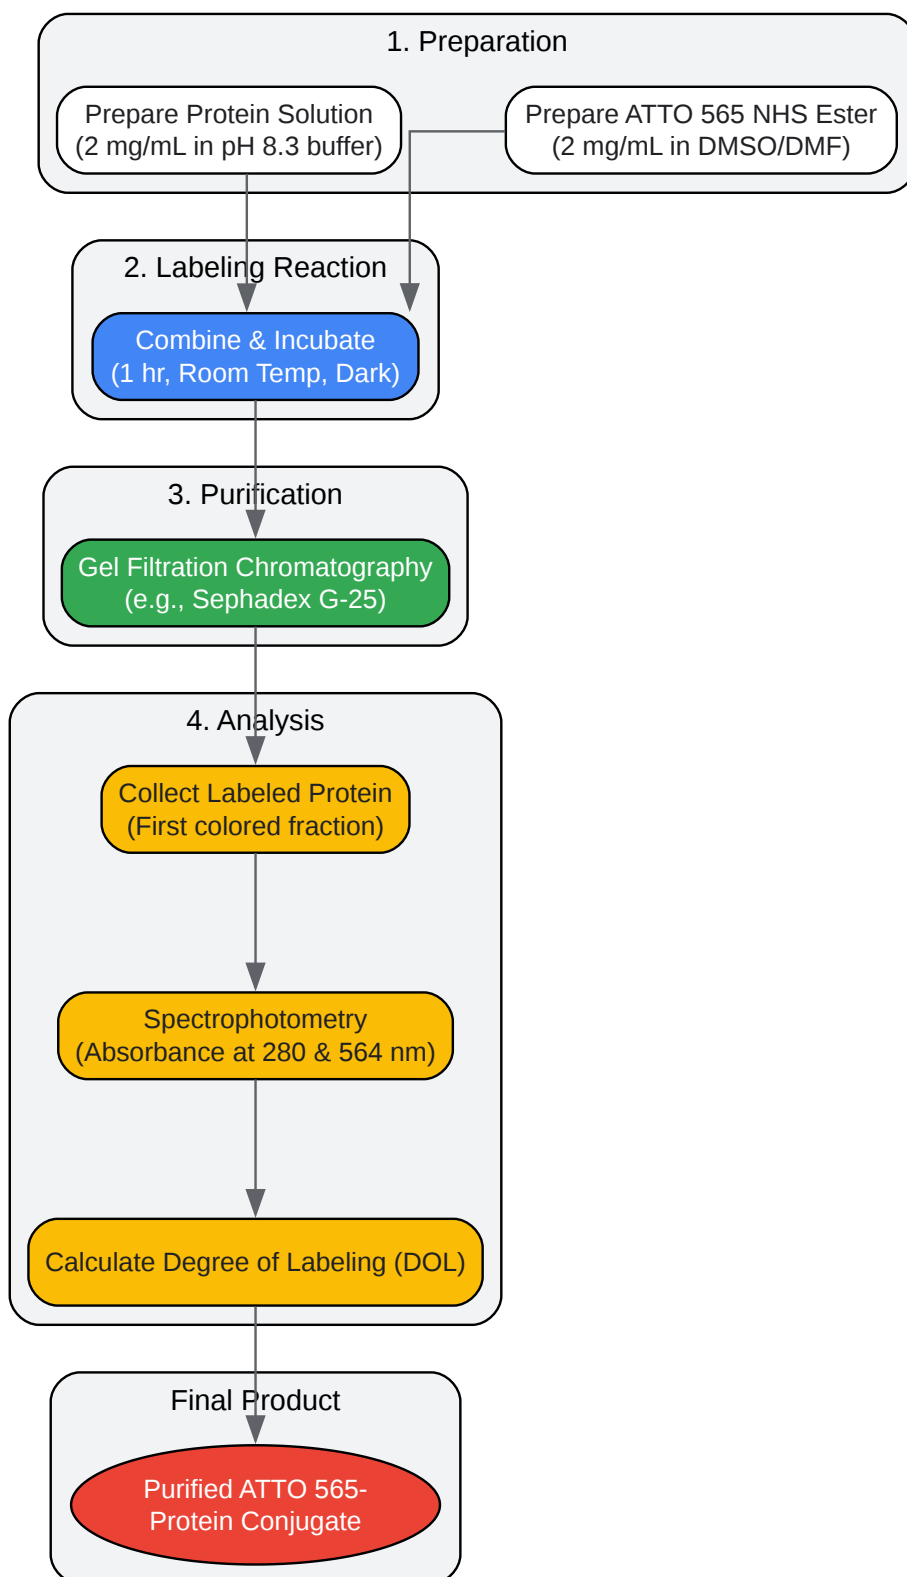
1. Preparation

Prepare Protein Solution
(2 mg/mL in pH 8.3 buffer)

Prepare ATTO 565 NHS Ester
(2 mg/mL in DMSO/DMF)

2. Labeling Reaction

Combine & Incubate
(1 hr, Room Temp, Dark)

3. Purification

Gel Filtration Chromatography
(e.g., Sephadex G-25)

4. Analysis

Collect Labeled Protein
(First colored fraction)

Spectrophotometry
(Absorbance at 280 & 564 nm)

Calculate Degree of Labeling (DOL)

Final Product

Purified ATTO 565-Protein Conjugate